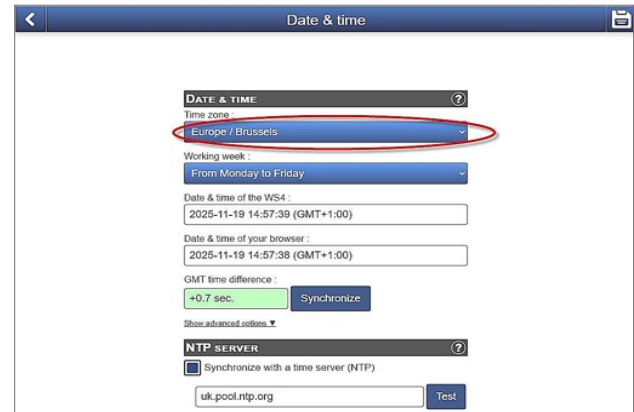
Date & time

DATE & TIME

Time zone :

Europe / Brussels

Working week :

From Monday to Friday

Date & time of the WS4 :

2025-11-19 14:57:39 (GMT+1:00)

Date & time of your browser :

2025-11-19 14:57:38 (GMT+1:00)

GMT time difference :

+0.7 sec.

Synchronize

Show advanced options ▼

NTP SERVER

Synchronize with a time server (NTP)

uk.pool.ntp.org

Test